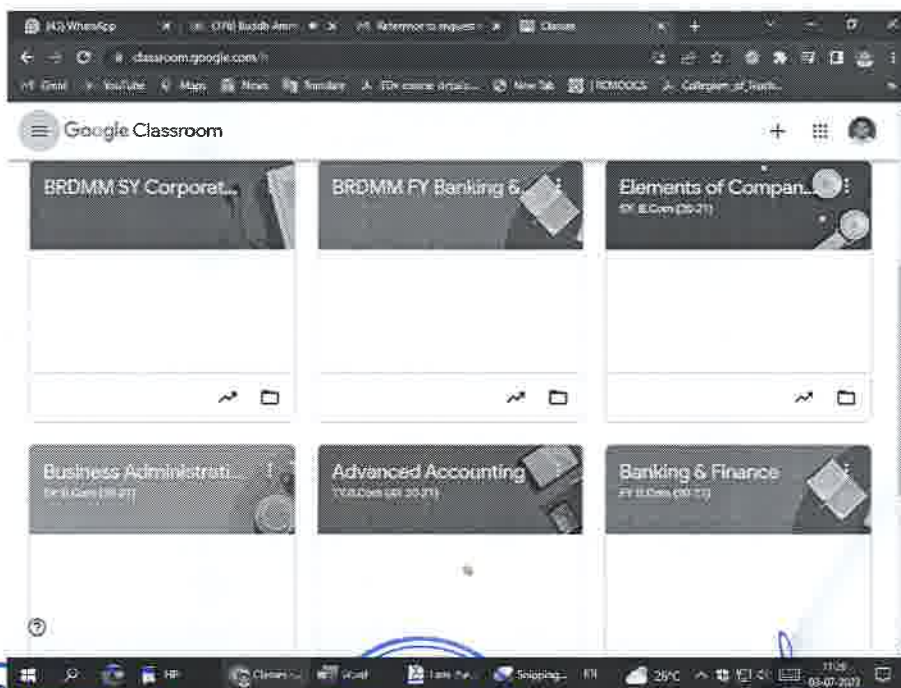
(42) WhatsApp | (376) Buddh Amr | Reference to request | Classes

classroom.google.com/h

Gmail YouTube Maps News Translate EDx course details New Tab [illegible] Category_of_Tours...

Google Classroom

BRDMM SY Corporat...

BRDMM FY Banking &...

Elements of Compan...
SY B.Com (20-21)

Business Administrati...
SY B.Com (20-21)

Advanced Accounting
TY B.Com (20-21)

Banking & Finance
FY B.Com (20-21)

Classes Word Snipping... 26°C 11:26 03-07-2021